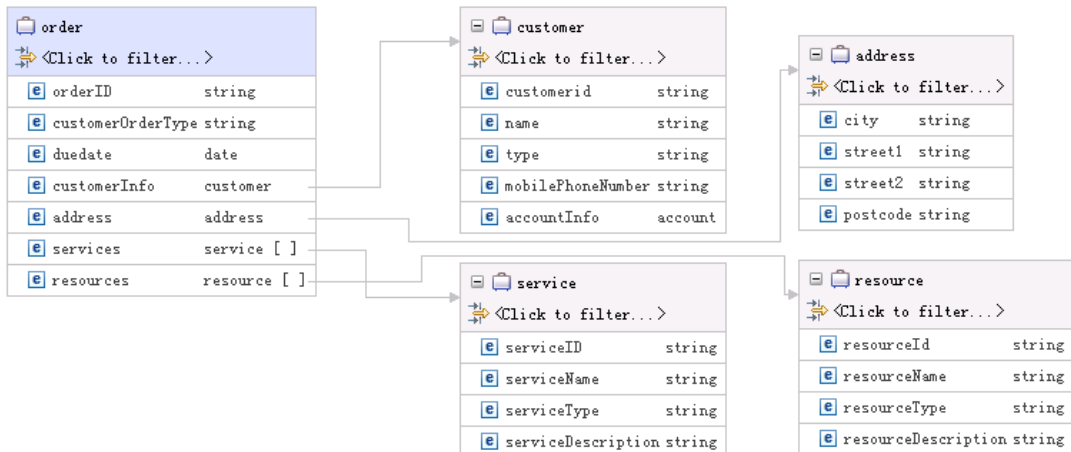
order
<Click to filter...>
| e | orderID | string |
|---|---|---|
| e | customerOrderType | string |
| e | duedate | date |
| e | customerInfo | customer |
| e | address | address |
| e | services | service [ ] |
| e | resources | resource [ ] |

customer
<Click to filter...>
| e | customerid | string |
|---|---|---|
| e | name | string |
| e | type | string |
| e | mobilePhoneNumber | string |
| e | accountInfo | account |

address
<Click to filter...>
| e | city | string |
|---|---|---|
| e | street1 | string |
| e | street2 | string |
| e | postcode | string |

service
<Click to filter...>
| e | serviceID | string |
|---|---|---|
| e | serviceName | string |
| e | serviceType | string |
| e | serviceDescription | string |

resource
<Click to filter...>
| e | resourceId | string |
|---|---|---|
| e | resourceName | string |
| e | resourceType | string |
| e | resourceDescription | string |